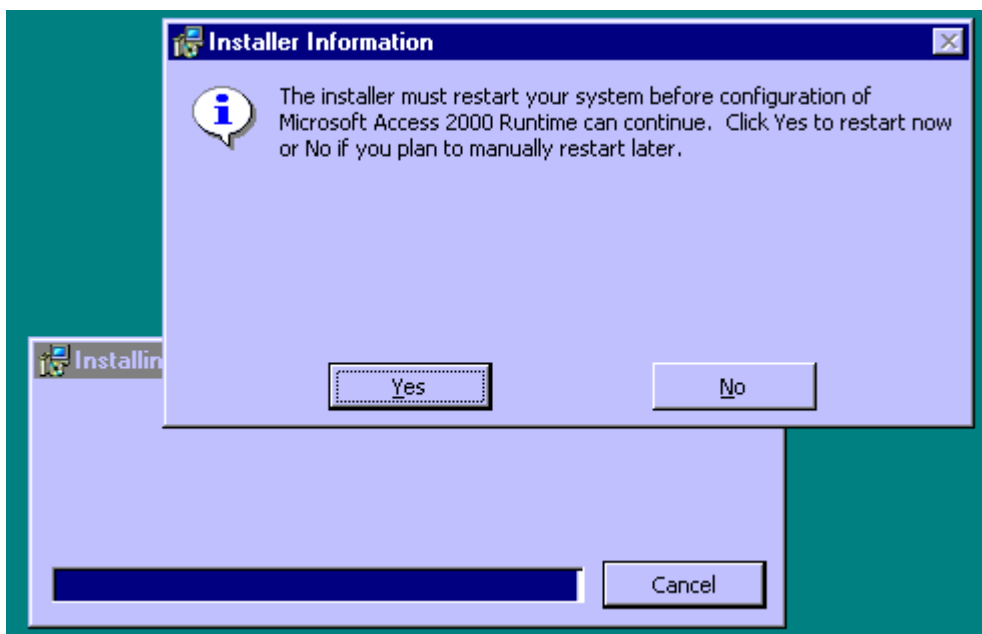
Installer Information

The installer must restart your system before configuration of Microsoft Access 2000 Runtime can continue. Click Yes to restart now or No if you plan to manually restart later.

Yes

No

Installin

Cancel